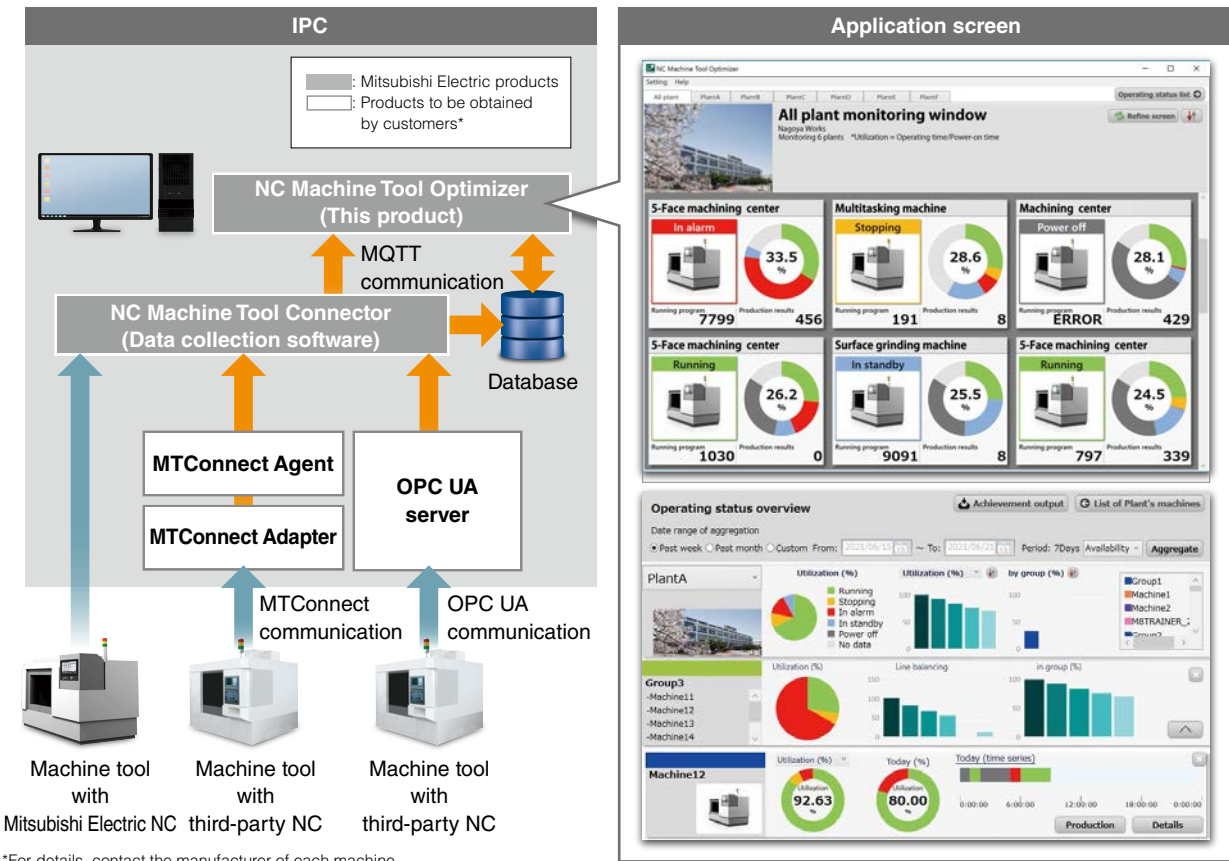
IPC

: Mitsubishi Electric products
: Products to be obtained by customers*

NC Machine Tool Optimizer
(This product)

MQTT communication

NC Machine Tool Connector
(Data collection software)

Database

MTConnect Agent

MTConnect Adapter

OPC UA server

MTConnect communication

OPC UA communication

Machine tool with Mitsubishi Electric NC

Machine tool with third-party NC

Machine tool with third-party NC

*For details, contact the manufacturer of each machine.

Application screen

NC Machine Tool Optimizer
Setting Help
All plant PlantA PlantB PlantC PlantD PlantE PlantF
Operating status list
All plant monitoring window
Nagoya Works
Monitoring 6 plants *Utilization = Operating time/Power-on time
Refine screen

5-Face machining center
In alarm
33.5 %
Running program 7799
Production results 456

Multitasking machine
Stopping
28.6 %
Running program 191
Production results 8

Machining center
Power off
28.1 %
Running program ERROR
Production results 429

5-Face machining center
Running
26.2 %
Running program 1030
Production results 0

Surface grinding machine
In standby
25.5 %
Running program 9091
Production results 8

5-Face machining center
Running
24.5 %
Running program 797
Production results 339

Operating status overview
Achievement output
List of Plant's machines
Date range of aggregation
Past week Past month Custom From: 2021/06/15 ~ To: 2021/06/21 Period: 7Days Availability Aggregate

PlantA
Utilization (%)
Running
Stopping
In alarm
In standby
Power off
No data
Utilization (%)
by group (%)
Group1
Machine1
Machine2
MBTRAINER_2
Group2

Group3
-Machine11
-Machine12
-Machine13
-Machine14
Utilization (%)
Line balancing
in group (%)

Machine12
Utilization (%)
Utilization 92.63 %
Today (%)
Utilization 80.00 %
Today (time series)
0:00:00 6:00:00 12:00:00 18:00:00 0:00:00
Production
Details